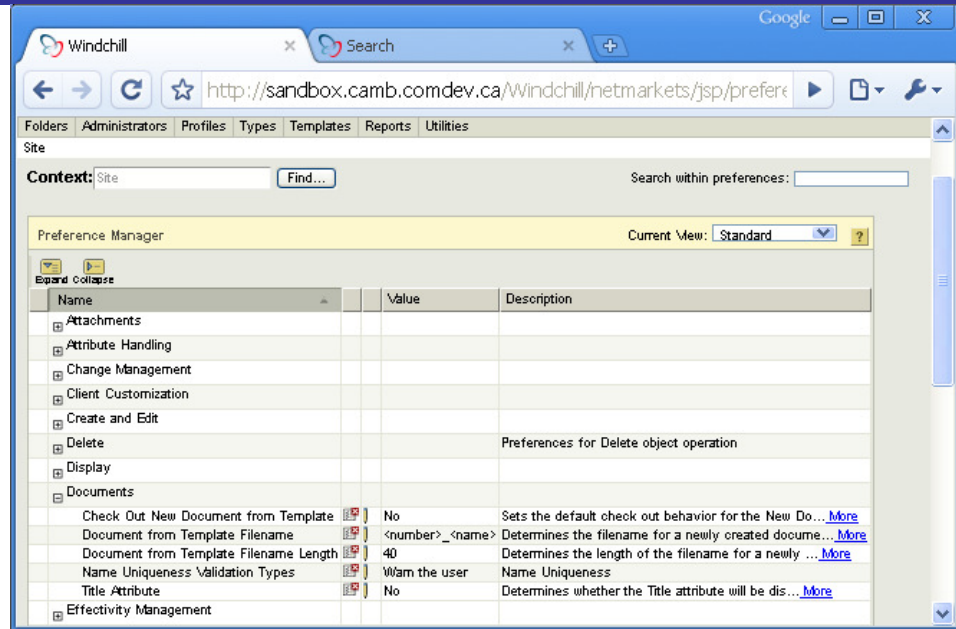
Google

Windchill ×

Search ×

http://sandbox.camb.comdev.ca/Windchill/netmarkets/jsp/prefere

Folders | Administrators | Profiles | Types | Templates | Reports | Utilities

Site

Context: Site Find...

Search within preferences:

Preference Manager

Current View: Standard

Expand Collapse

| Name | | | Value | Description |
|---|---|---|---|---|
| Attachments | | | | |
| Attribute Handling | | | | |
| Change Management | | | | |
| Client Customization | | | | |
| Create and Edit | | | | |
| Delete | | | | Preferences for Delete object operation |
| Display | | | | |
| Documents | | | | |
| Check Out New Document from Template | | | No | Sets the default check out behavior for the New Do... More |
| Document from Template Filename | | | <number>_<name> | Determines the filename for a newly created docume... More |
| Document from Template Filename Length | | | 40 | Determines the length of the filename for a newly ... More |
| Name Uniqueness Validation Types | | | Warn the user | Name Uniqueness |
| Title Attribute | | | No | Determines whether the Title attribute will be dis... More |
| Effectivity Management | | | | |